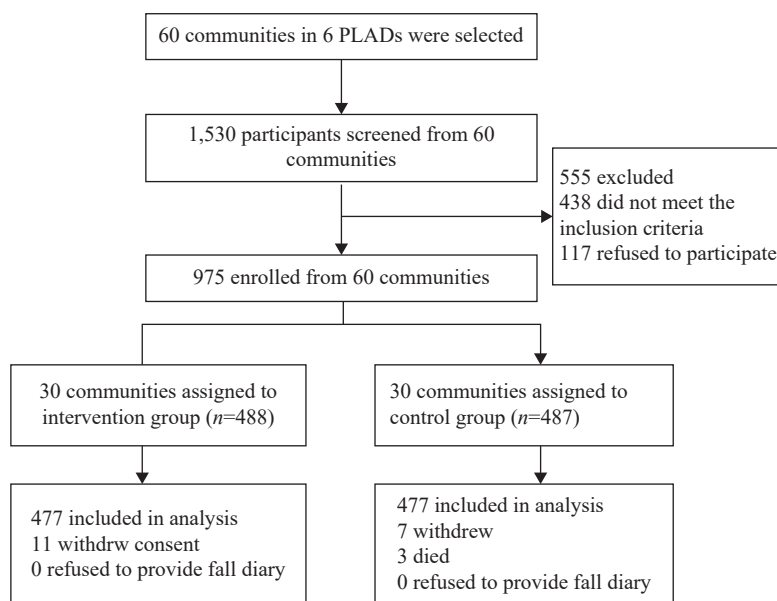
60 communities in 6 PLADs were selected

1,530 participants screened from 60 communities

555 excluded
438 did not meet the inclusion criteria
117 refused to participate

975 enrolled from 60 communities

30 communities assigned to intervention group ($n$=488)

30 communities assigned to control group ($n$=487)

477 included in analysis
11 withdrw consent
0 refused to provide fall diary

477 included in analysis
7 withdrew
3 died
0 refused to provide fall diary